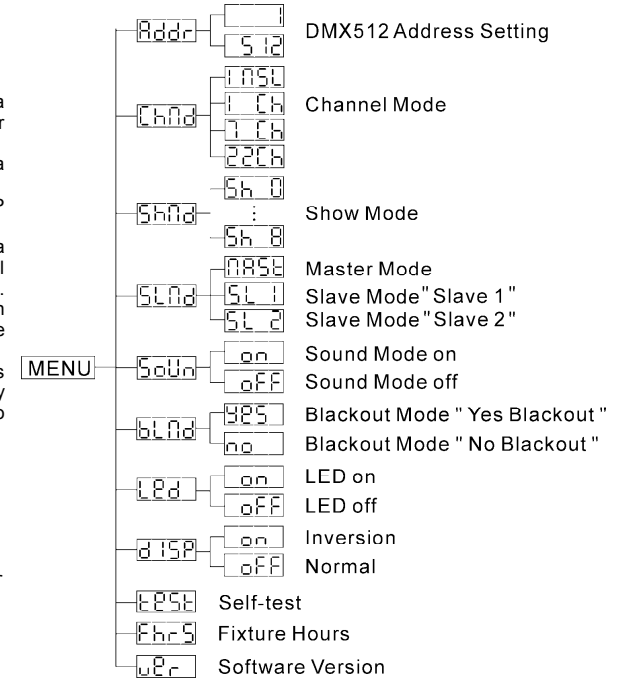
MENU

Addr — 1 — 512 — DMX512 Address Setting

ChNd — 1NSL — 1 Ch — 7 Ch — 22Ch — Channel Mode

ShNd — Sh 0 — ⋮ — Sh 8 — Show Mode

SLNd — NASt — Master Mode
SL 1 — Slave Mode "Slave 1"
SL 2 — Slave Mode "Slave 2"

SoUn — on — Sound Mode on
oFF — Sound Mode off

bLNd — YES — Blackout Mode " Yes Blackout "
no — Blackout Mode " No Blackout "

LEd — on — LED on
oFF — LED off

dISP — on — Inversion
oFF — Normal

tESt — Self-test

FhrS — Fixture Hours

uEr — Software Version